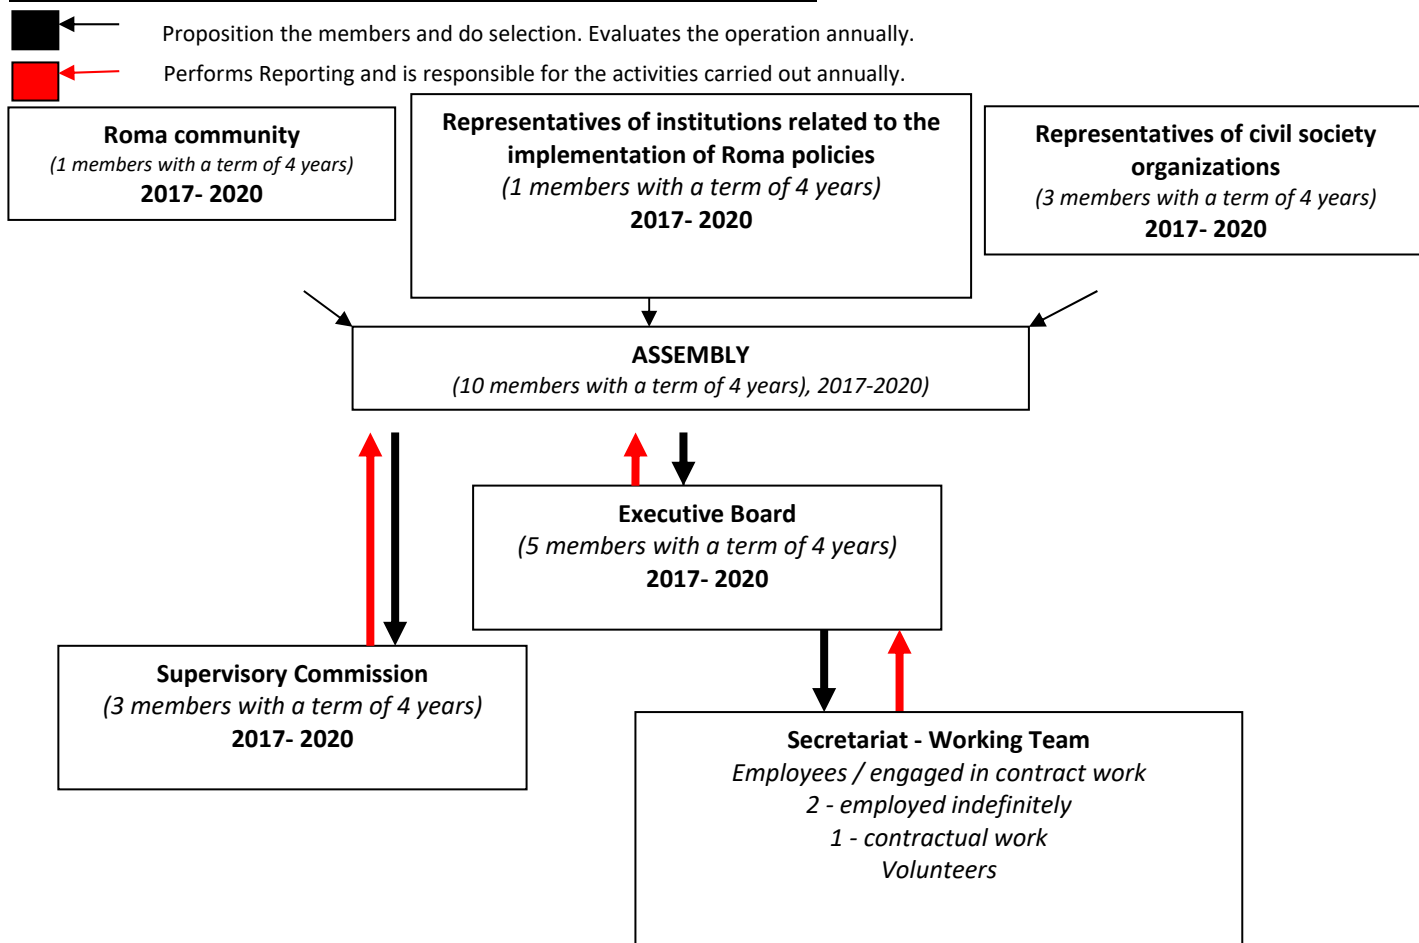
Proposition the members and do selection. Evaluates the operation annually.

Performs Reporting and is responsible for the activities carried out annually.

Roma community
(1 members with a term of 4 years)
2017- 2020

Representatives of institutions related to the implementation of Roma policies
(1 members with a term of 4 years)
2017- 2020

Representatives of civil society organizations
(3 members with a term of 4 years)
2017- 2020

ASSEMBLY
(10 members with a term of 4 years), 2017-2020)

Executive Board
(5 members with a term of 4 years)
2017- 2020

Supervisory Commission
(3 members with a term of 4 years)
2017- 2020

Secretariat - Working Team
Employees / engaged in contract work
2 - employed indefinitely
1 - contractual work
Volunteers